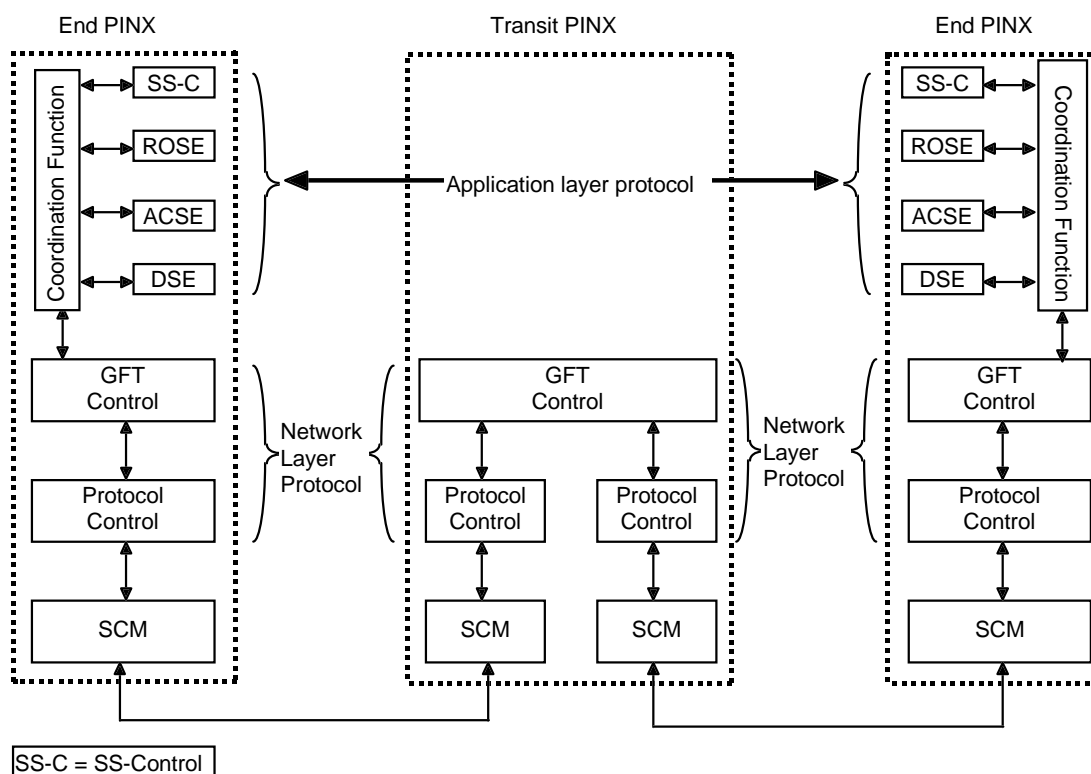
End PINX

Transit PINX

End PINX

Coordination Function

SS-C

ROSE

ACSE

DSE

Application layer protocol

SS-C

ROSE

ACSE

DSE

Coordination Function

GFT Control

Protocol Control

SCM

Network Layer Protocol

GFT Control

Protocol Control

Protocol Control

SCM

SCM

Network Layer Protocol

GFT Control

Protocol Control

SCM

SS-C = SS-Control